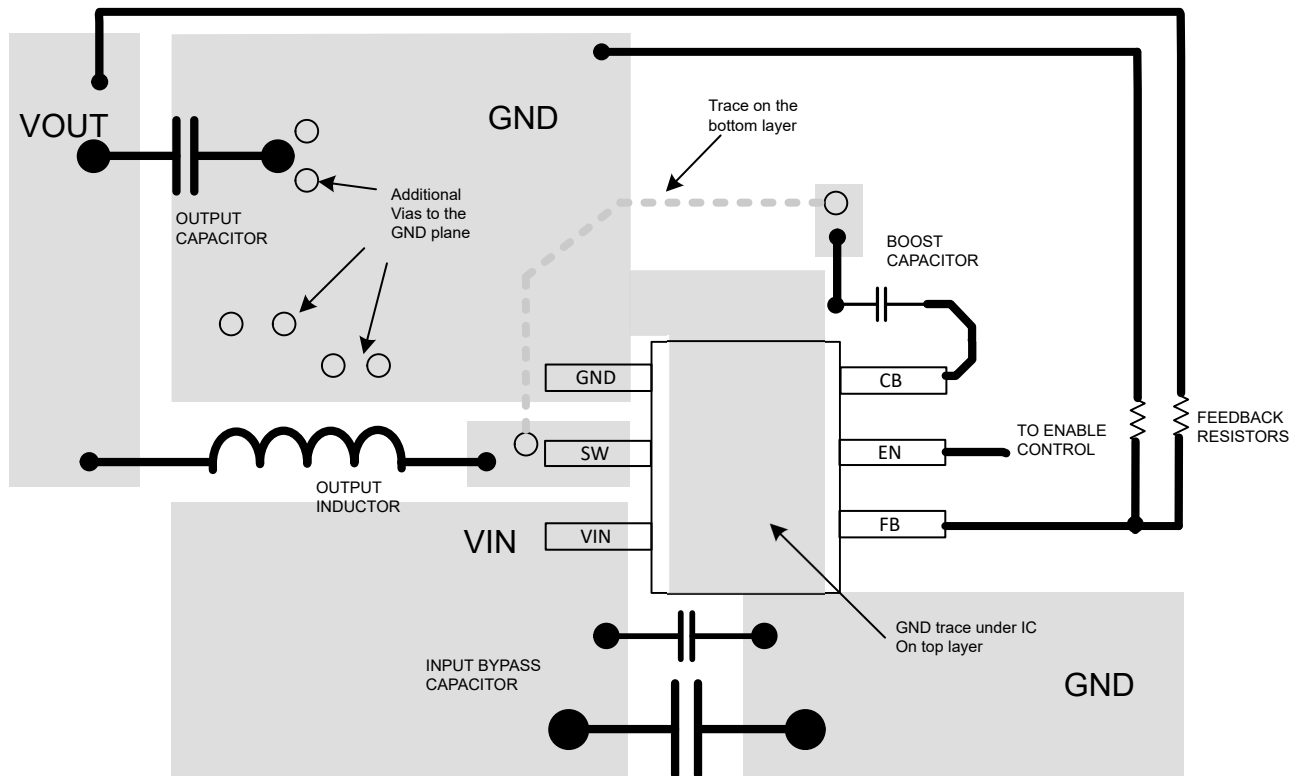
VOUT

GND

Trace on the bottom layer

OUTPUT CAPACITOR

Additional Vias to the GND plane

BOOST CAPACITOR

GND

CB

SW

EN

TO ENABLE CONTROL

FEEDBACK RESISTORS

OUTPUT INDUCTOR

VIN

VIN

FB

GND trace under IC On top layer

INPUT BYPASS CAPACITOR

GND